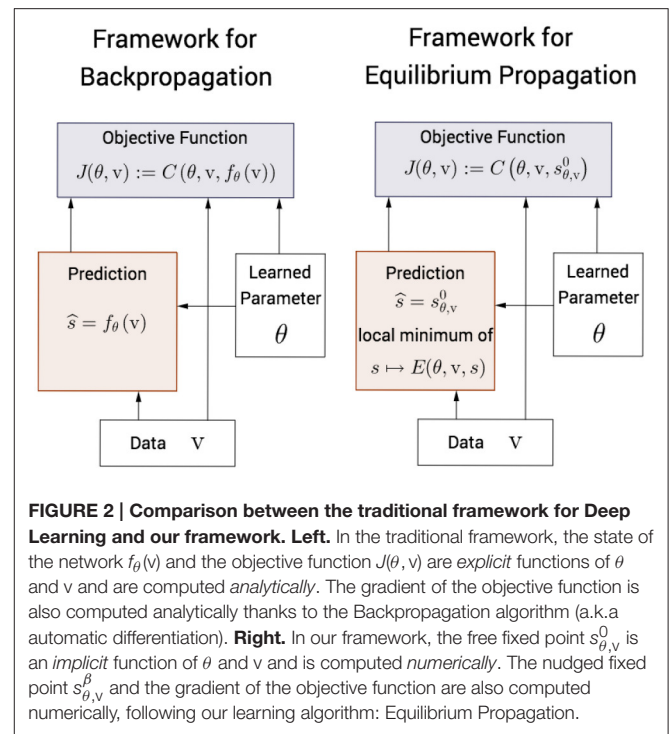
Framework for Backpropagation

Objective Function
$J(\theta, \mathrm{v}) := C(\theta, \mathrm{v}, f_\theta(\mathrm{v}))$

Prediction
$\widehat{s} = f_\theta(\mathrm{v})$

Learned Parameter
$\theta$

Data $\mathrm{V}$

Framework for Equilibrium Propagation

Objective Function
$J(\theta, \mathrm{v}) := C(\theta, \mathrm{v}, s^0_{\theta,\mathrm{v}})$

Prediction
$\widehat{s} = s^0_{\theta,\mathrm{v}}$
local minimum of
$s \mapsto E(\theta, \mathrm{v}, s)$

Learned Parameter
$\theta$

Data $\mathrm{V}$

**FIGURE 2 | Comparison between the traditional framework for Deep Learning and our framework. Left.** In the traditional framework, the state of the network $f_\theta(\mathrm{v})$ and the objective function $J(\theta, \mathrm{v})$ are *explicit* functions of $\theta$ and v and are computed *analytically*. The gradient of the objective function is also computed analytically thanks to the Backpropagation algorithm (a.k.a automatic differentiation). **Right.** In our framework, the free fixed point $s^0_{\theta,\mathrm{v}}$ is an *implicit* function of $\theta$ and v and is computed *numerically*. The nudged fixed point $s^\beta_{\theta,\mathrm{v}}$ and the gradient of the objective function are also computed numerically, following our learning algorithm: Equilibrium Propagation.